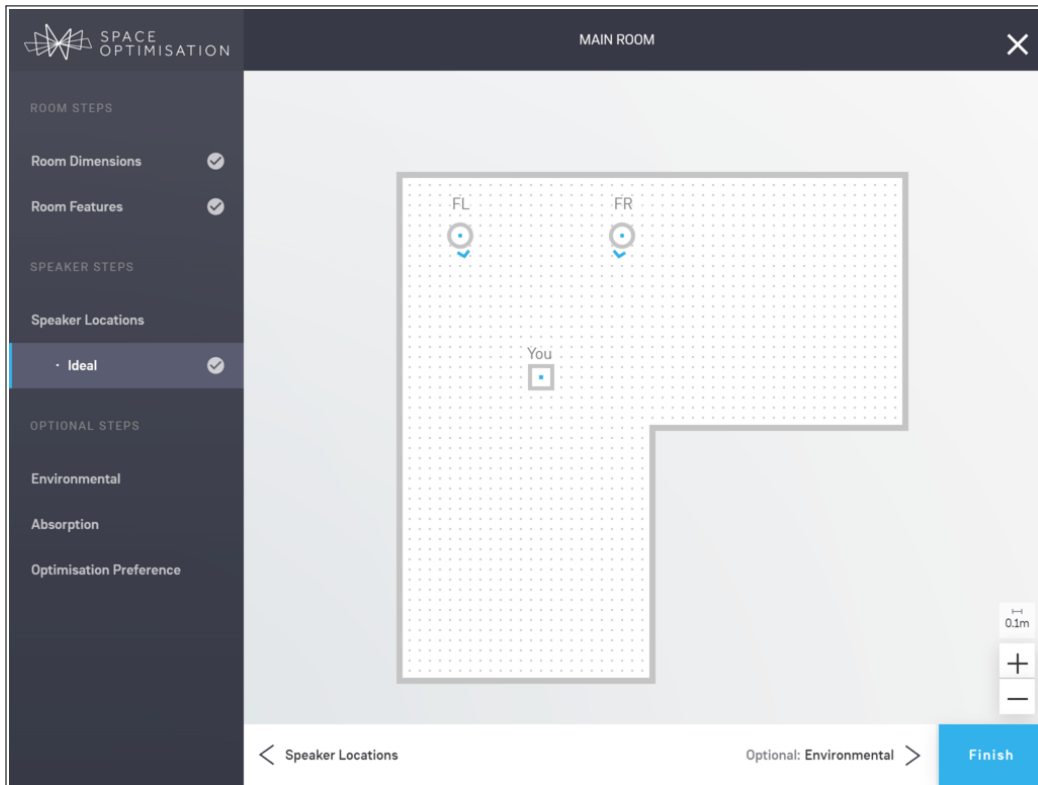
SPACE OPTIMISATION

MAIN ROOM

×

ROOM STEPS

Room Dimensions

Room Features

SPEAKER STEPS

Speaker Locations

· Ideal

OPTIONAL STEPS

Environmental

Absorption

Optimisation Preference

FL

FR

You

0.1m

+

−

< Speaker Locations

Optional: Environmental >

Finish